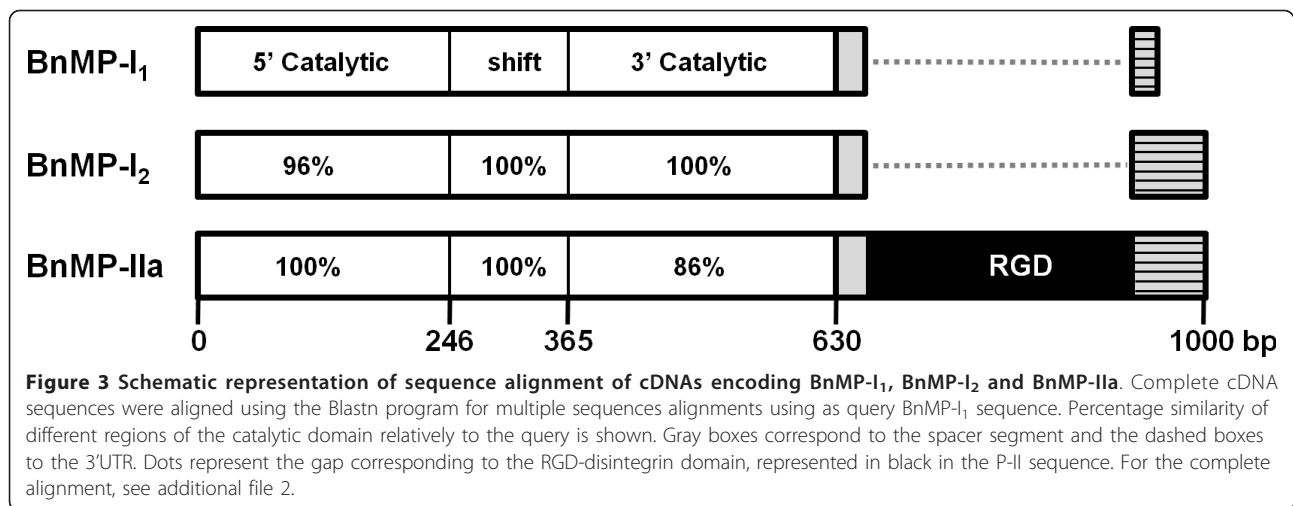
BnMP-I$_1$

5' Catalytic | shift | 3' Catalytic

BnMP-I$_2$

96% | 100% | 100%

BnMP-IIa

100% | 100% | 86% | RGD

0 | 246 | 365 | 630 | 1000 bp

**Figure 3 Schematic representation of sequence alignment of cDNAs encoding BnMP-I$_1$, BnMP-I$_2$ and BnMP-IIa**. Complete cDNA sequences were aligned using the Blastn program for multiple sequences alignments using as query BnMP-I$_1$ sequence. Percentage similarity of different regions of the catalytic domain relatively to the query is shown. Gray boxes correspond to the spacer segment and the dashed boxes to the 3'UTR. Dots represent the gap corresponding to the RGD-disintegrin domain, represented in black in the P-II sequence. For the complete alignment, see additional file 2.